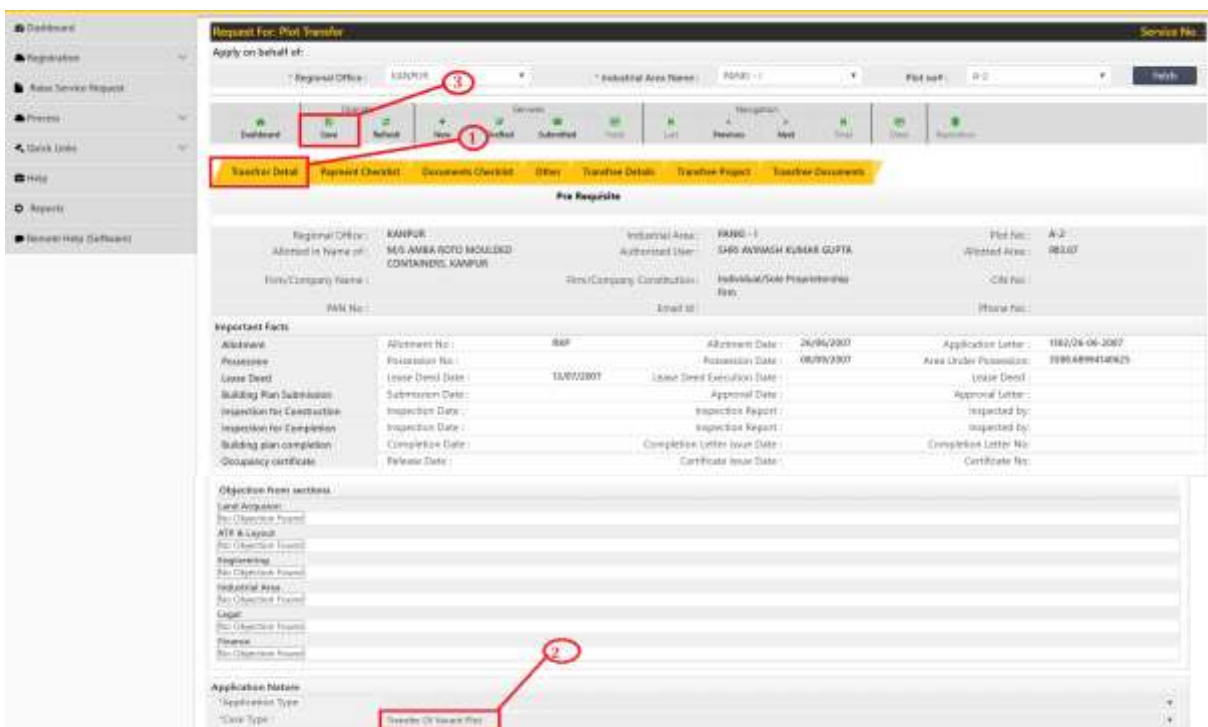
Dashboard
Registration
Raise Service Request
Process
Quick Links
Help
Reports
Remote Help (Software)

Request For: Plot Transfer
Service No.:
Apply on behalf of:
* Regional Office : KANPUR
* Industrial Area Name : PANKI - I
Plot no# : A-2
Fetch

Dashboard
Save
Refresh
New
Verified
Submitted
Print
Last
Previous
Next
First
Close

3
1

Transferor Detail
Payment Checklist
Documents Checklist
Other
Transferee Details
Transferee Project
Transferee Documents

Pre Requisite

Regional Office : KANPUR
Industrial Area : PANKI - I
Plot No : A-2
Allotted in Name of : M/S AMBA ROTO MOULDED CONTAINERS, KANPUR
Authorised User : SHRI AVINASH KUMAR GUPTA
Allotted Area : 983.07
Firm/Company Name :
Firm/Company Constitution : Individual/Sole Proprietorship Firm
CIN No :
PAN No :
Email Id :
Phone No :

Important Facts
| | | | | | | |
|---|---|---|---|---|---|---|
| Allotment | Allotment No : | 869 | Allotment Date : | 26/06/2007 | Application Letter : | 1582/26-06-2007 |
| Possession | Possession No : | | Possession Date : | 08/09/2007 | Area Under Possession : | 3590.68994140625 |
| Lease Deed | Lease Deed Date : | 13/07/2007 | Lease Deed Execution Date : | | Lease Deed : | |
| Building Plan Submission | Submission Date : | | Approval Date : | | Approval Letter : | |
| Inspection for Construction | Inspection Date : | | Inspection Report : | | Inspected by : | |
| Inspection for Completion | Inspection Date : | | Inspection Report : | | Inspected by : | |
| Building plan completion | Completion Date : | | Completion Letter Issue Date : | | Completion Letter No : | |
| Occupancy certificate | Release Date : | | Certificate Issue Date : | | Certificate No : | |

Objection from sections
Land Acquision
No Objection Found
ATP & Layout
No Objection Found
Engineering
No Objection Found
Industrial Area
No Objection Found
Legal
No Objection Found
Finance
No Objection Found

2

Application Nature
*Application Type
*Case Type
Transfer Of Vacant Plot